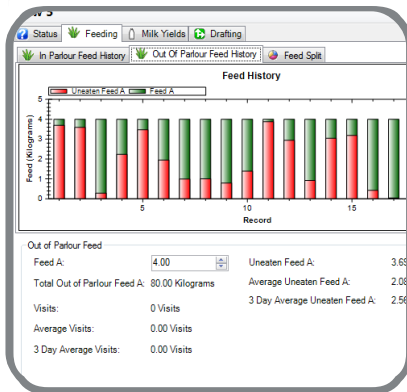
Status | Feeding | Milk Yields | Drafting

In Parlour Feed History | Out Of Parlour Feed History | Feed Split

Feed History

Uneaten Feed A | Feed A

Feed (Kilograms)

0
1
2
3
4
5

5
10
15

Record

Out of Parlour Feed

Feed A: 4.00

Total Out of Parlour Feed A: 80.00 Kilograms

Visits: 0 Visits

Average Visits: 0.00 Visits

3 Day Average Visits: 0.00 Visits

Uneaten Feed A: 3.6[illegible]

Average Uneaten Feed A: 2.08

3 Day Average Uneaten Feed A: 2.5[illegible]